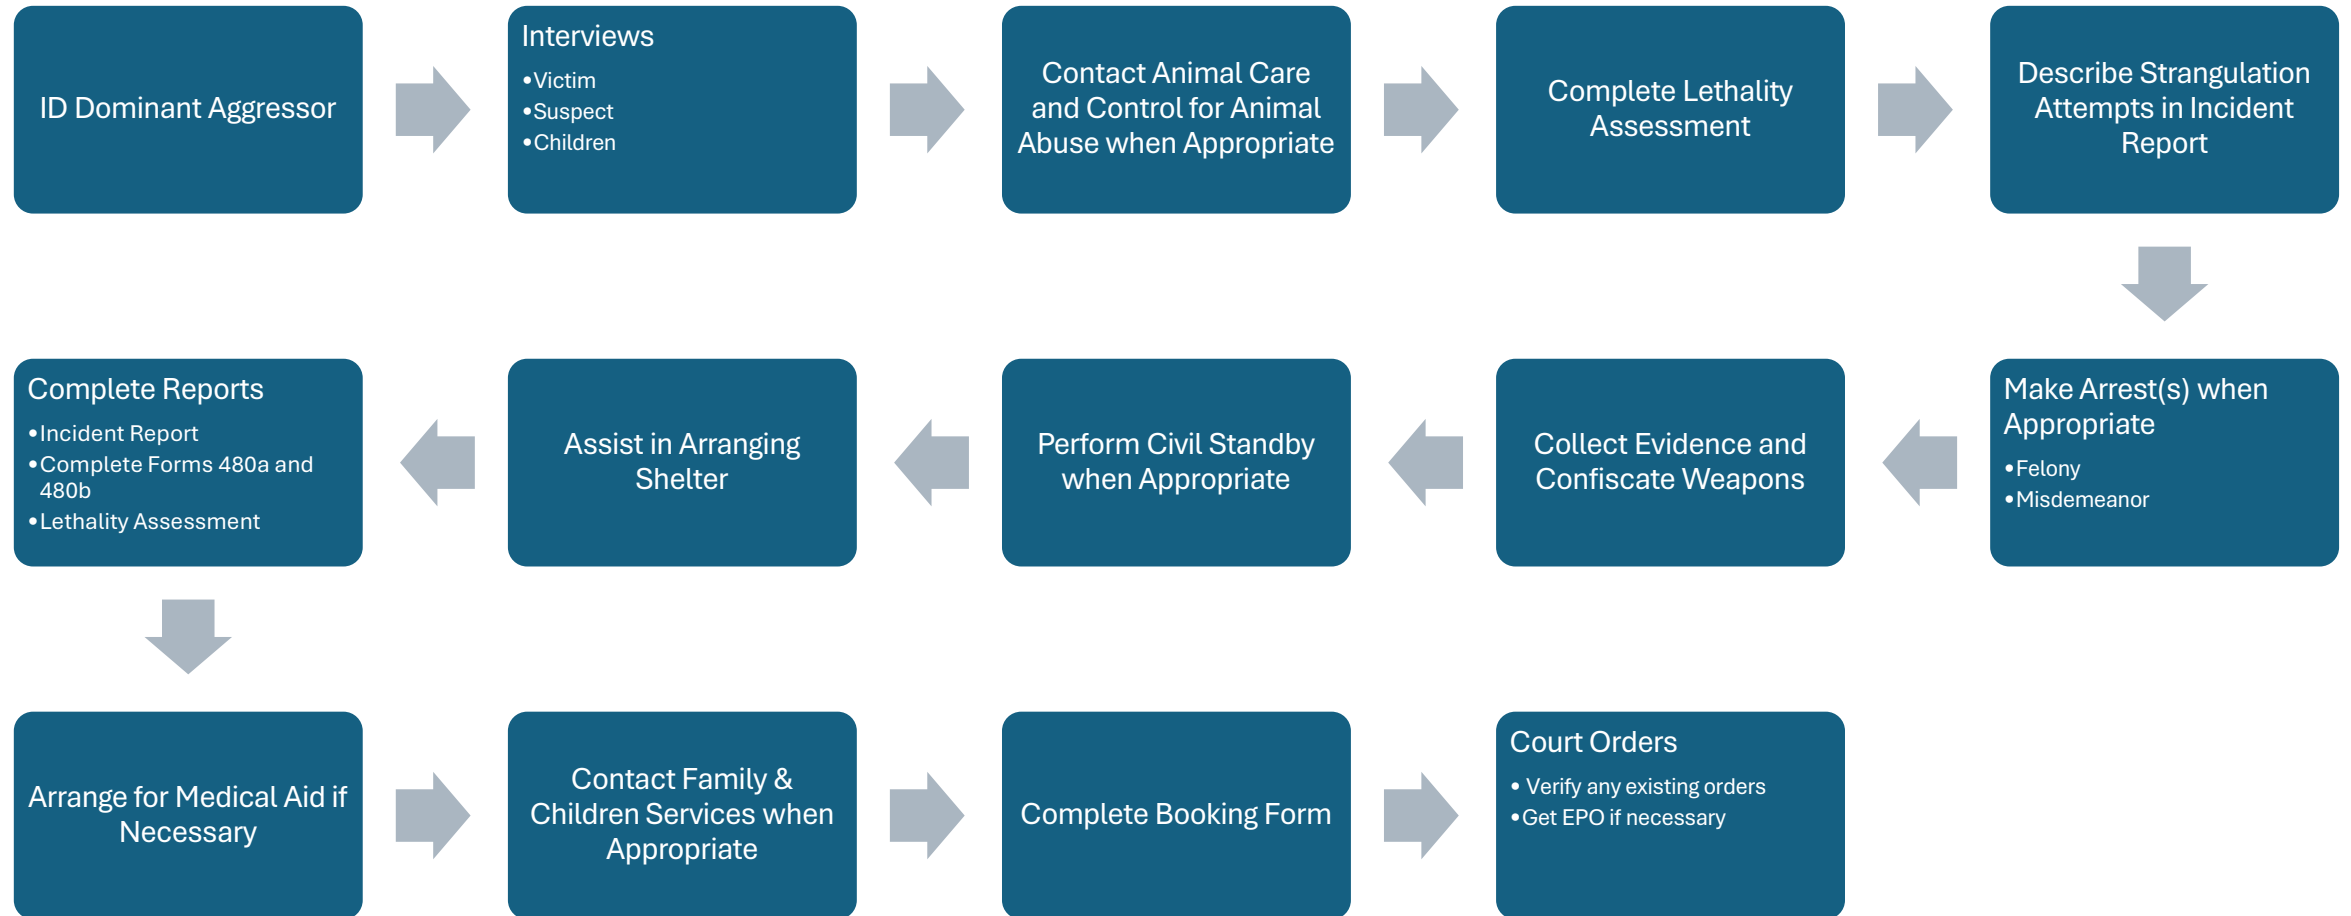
ID Dominant Aggressor

Interviews
- Victim
- Suspect
- Children

Contact Animal Care and Control for Animal Abuse when Appropriate

Complete Lethality Assessment

Describe Strangulation Attempts in Incident Report

Make Arrest(s) when Appropriate
- Felony
- Misdemeanor

Collect Evidence and Confiscate Weapons

Perform Civil Standby when Appropriate

Assist in Arranging Shelter

Complete Reports
- Incident Report
- Complete Forms 480a and 480b
- Lethality Assessment

Arrange for Medical Aid if Necessary

Contact Family & Children Services when Appropriate

Complete Booking Form

Court Orders
- Verify any existing orders
- Get EPO if necessary